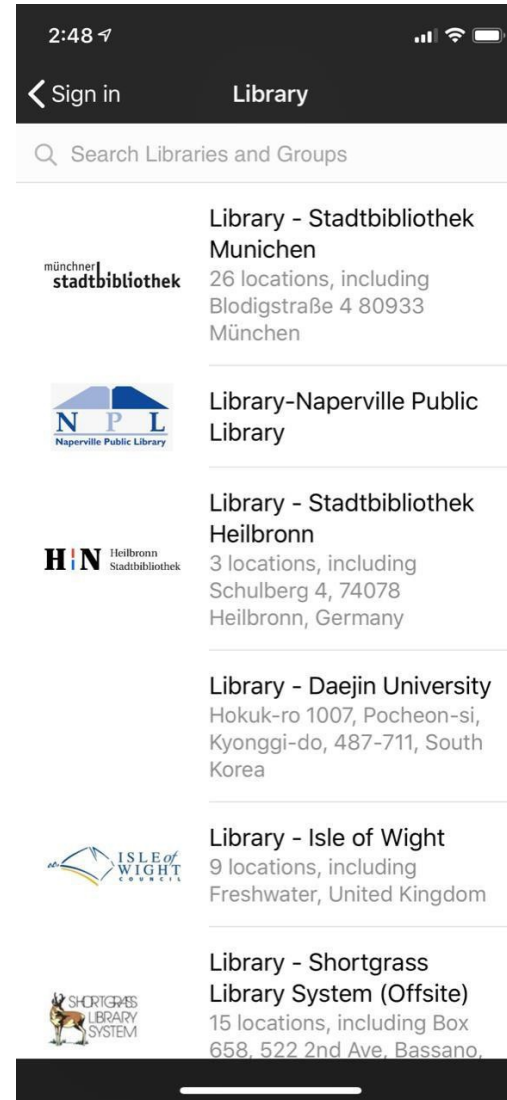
2:48

Sign in

Library

Search Libraries and Groups

münchner stadtbibliothek

Library - Stadtbibliothek Munichen
26 locations, including Blodigstraße 4 80933 München

N P L
Naperville Public Library

Library-Naperville Public Library

H!N Heilbronn Stadtbibliothek

Library - Stadtbibliothek Heilbronn
3 locations, including Schulberg 4, 74078 Heilbronn, Germany

Library - Daejin University
Hokuk-ro 1007, Pocheon-si, Kyonggi-do, 487-711, South Korea

ISLE of WIGHT COUNCIL

Library - Isle of Wight
9 locations, including Freshwater, United Kingdom

SHORTGRASS LIBRARY SYSTEM

Library - Shortgrass Library System (Offsite)
15 locations, including Box 658, 522 2nd Ave, Bassano,